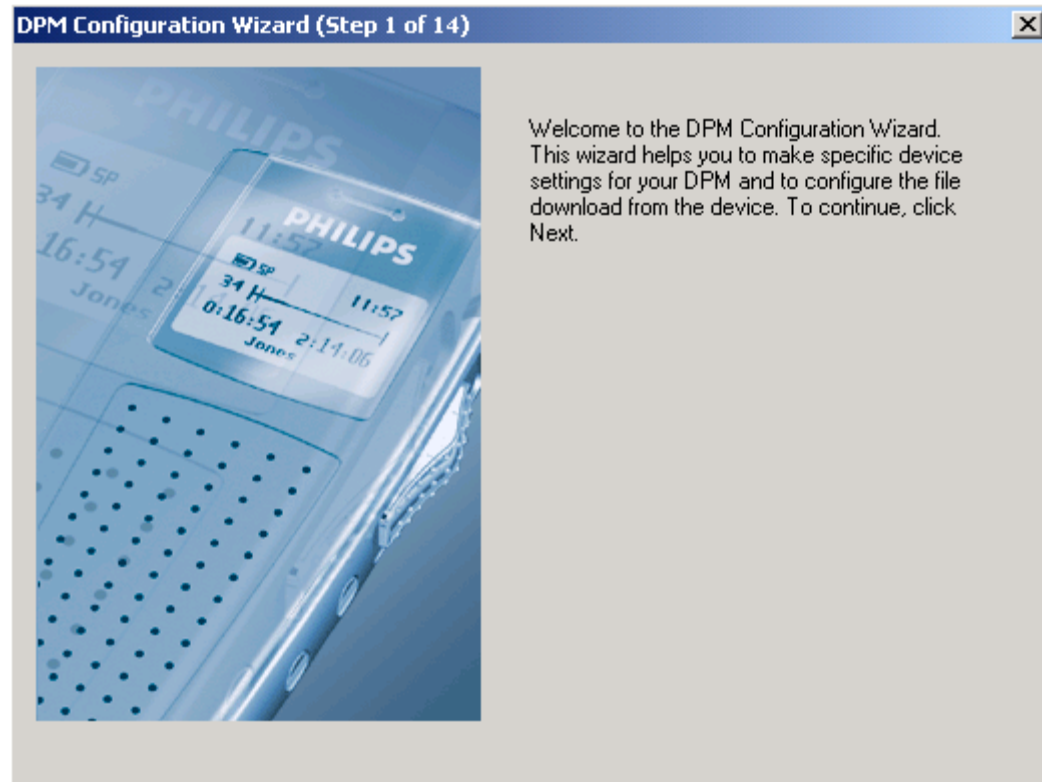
DPM Configuration Wizard (Step 1 of 14)

PHILIPS
SP
34
11:57
0:16:54
2:14:06
Jones

Welcome to the DPM Configuration Wizard. This wizard helps you to make specific device settings for your DPM and to configure the file download from the device. To continue, click Next.